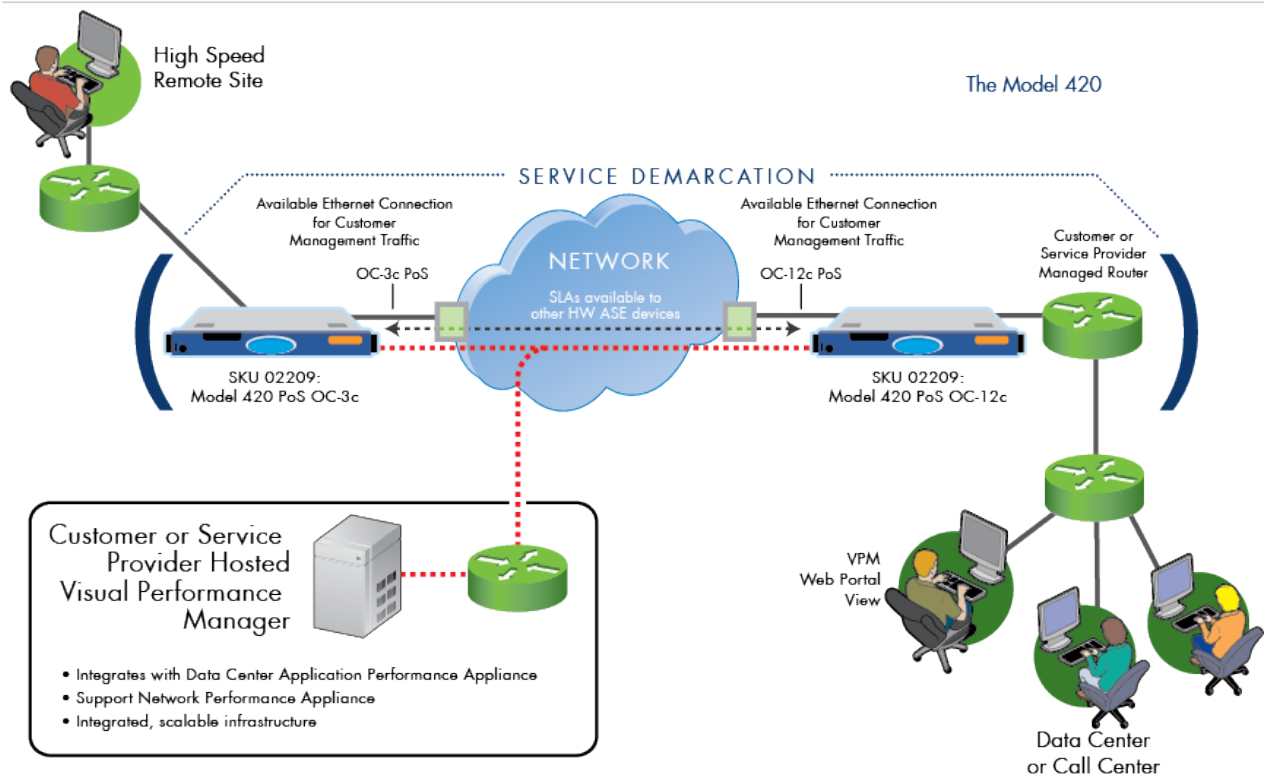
High Speed Remote Site

The Model 420

SERVICE DEMARCATION

Available Ethernet Connection for Customer Management Traffic

Available Ethernet Connection for Customer Management Traffic

NETWORK

SLAs available to other HW ASE devices

Customer or Service Provider Managed Router

OC-3c PoS

OC-12c PoS

SKU 02209: Model 420 PoS OC-3c

SKU 02209: Model 420 PoS OC-12c

Customer or Service Provider Hosted Visual Performance Manager

• Integrates with Data Center Application Performance Appliance
• Support Network Performance Appliance
• Integrated, scalable infrastructure

VPM Web Portal View

Data Center or Call Center